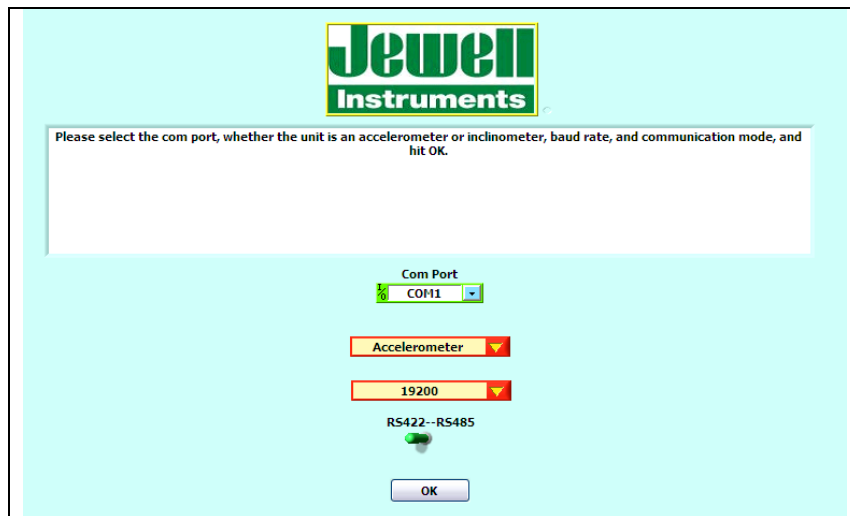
Jewell
Instruments

Please select the com port, whether the unit is an accelerometer or inclinometer, baud rate, and communication mode, and hit OK.

Com Port
I/O COM1

Accelerometer

19200

RS422--RS485

OK